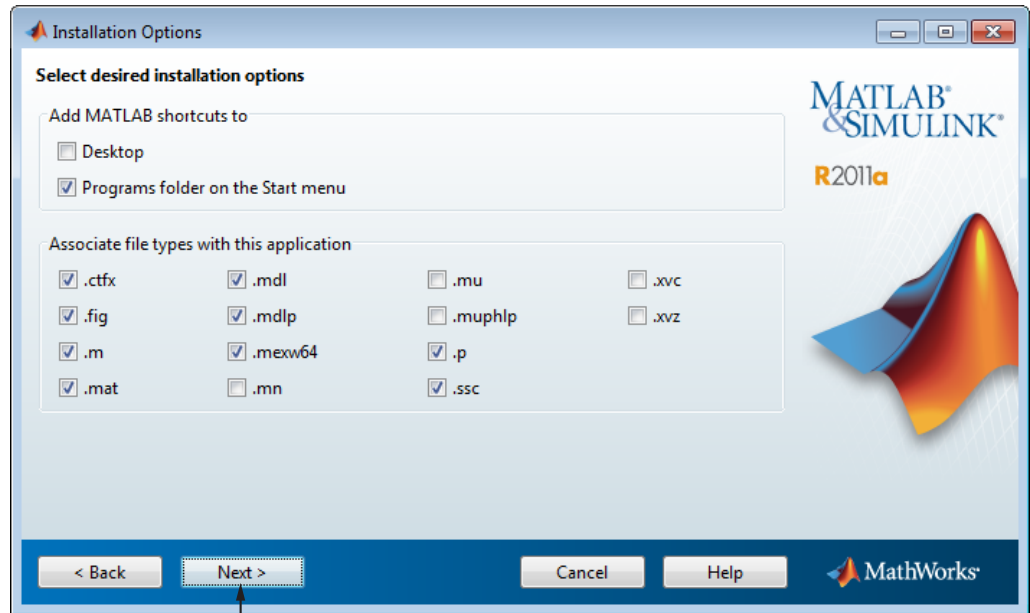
Installation Options

Select desired installation options

Add MATLAB shortcuts to

Desktop

Programs folder on the Start menu

Associate file types with this application

| .ctfx | .mdl | .mu | .xvc |
|---|---|---|---|
| .fig | .mdlp | .muphlp | .xvz |
| .m | .mexw64 | .p | |
| .mat | .mn | .ssc | |

MATLAB® & SIMULINK®

R2011a

< Back

Next >

Cancel

Help

MathWorks®